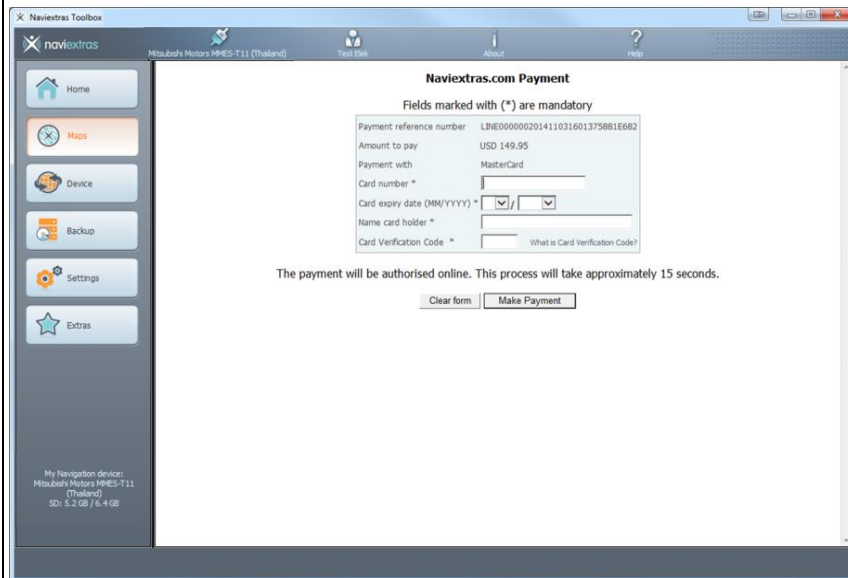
Naviextras Toolbox

naviextras

Mitsubishi Motors MMES-T11 (Thailand)

Test Elek

About

Help

Home

Maps

Device

Backup

Settings

Extras

My Navigation device:
Mitsubishi Motors MMES-T11 (Thailand)
SD: 5.2 GB / 6.4 GB

Naviextras.com Payment

Fields marked with (*) are mandatory

| | |
|---|---|
| Payment reference number | LINE0000002014110316013758 81E682 |
| Amount to pay | USD 149.95 |
| Payment with | MasterCard |
| Card number * | |
| Card expiry date (MM/YYYY) * | / |
| Name card holder * | |
| Card Verification Code * | What is Card Verification Code? |

The payment will be authorised online. This process will take approximately 15 seconds.

Clear form

Make Payment